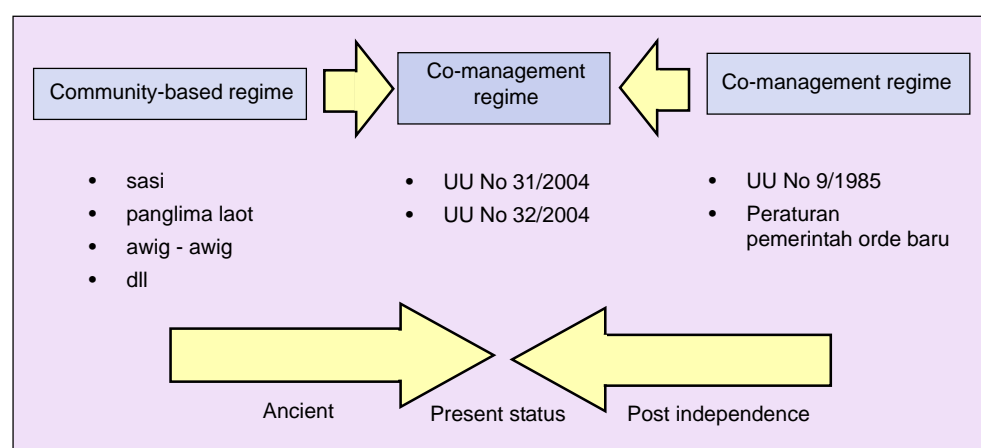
Community-based regime

Co-management regime

Co-management regime

- sasi
- panglima laot
- awig - awig
- dll

- UU No 31/2004
- UU No 32/2004

- UU No 9/1985
- Peraturan pemerintah orde baru

Ancient

Present status

Post independence